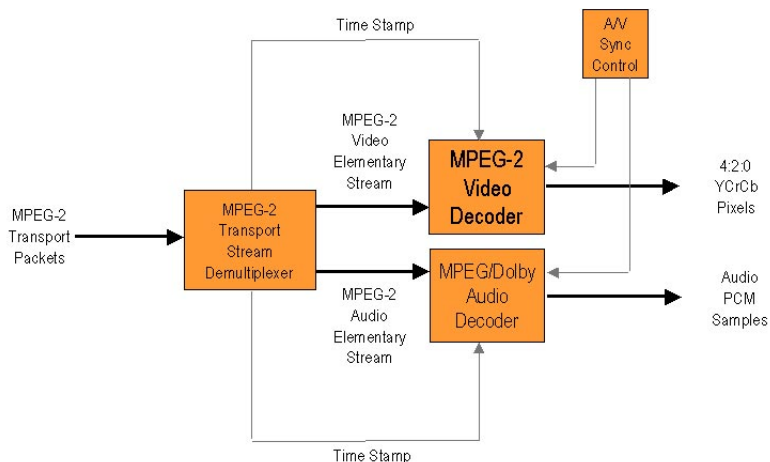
Time Stamp

A/V Sync Control

MPEG-2 Video Elementary Stream

MPEG-2 Video Decoder

4:2:0 YCrCb Pixels

MPEG-2 Transport Packets

MPEG-2 Transport Stream Demultiplexer

MPEG/Dolby Audio Decoder

Audio PCM Samples

MPEG-2 Audio Elementary Stream

Time Stamp